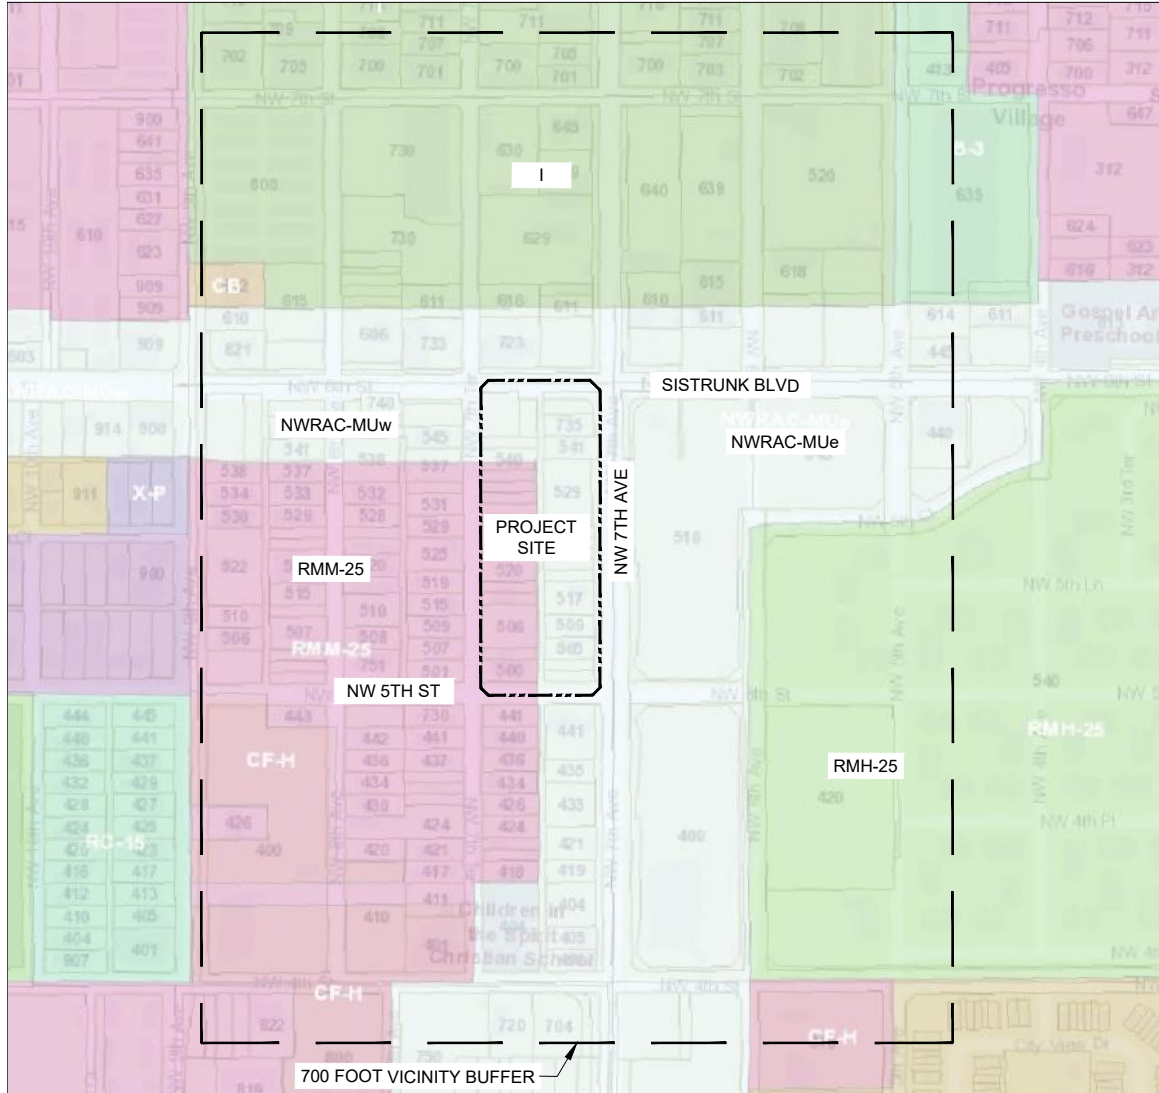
I

SISTRUNK BLVD

NWRAC-MUw

NWRAC-MUe

PROJECT SITE

NW 7TH AVE

RMM-25

NW 5TH ST

RMH-25

700 FOOT VICINITY BUFFER

CB

X-P

RMM-25

CF-H

RC-15

CF-H

CF-H

RMH-25

B-3

Progresso Village

Gospel Ar Preschool

Children of the Spirit Christian School

NW 7th St

NW 6th St

NW 5th St

NW 4th St

NW 5th Ln

NW 4th Pl

City View Dr

NW 10th Ave

NW 9th Ave

NW 8th Ave

NW 7th Ave

NW 6th Ave

NW 5th Ave

NW 4th Ave

NW 3rd Ter

702 705 709 701 700 701 700 703 702 711 711 711 707 705 707 710 711 706 712 711 700 312 413 405 647 312 624 623 616 312

900 641 635 631 627 623 909 909 610 619 800 730 730 630 629 645 640 639 520 635 618 615 610 615 611 616 611 611 614 611 445 610 621 686 733 723 909 903

914 900 740 545 541 538 537 735 541 540 529 440 536 534 530 537 533 529 532 528 531 529 525 519 515 509 507 501 520 517 509 505 510 506 522 515 510 506 507 508 751 500 540 510 911 900

446 445 440 441 436 437 432 429 428 427 424 425 420 416 417 412 413 410 405 404 401 907 443 442 441 436 437 434 430 426 400 420 421 417 424 730 441 440 436 434 426 424 418 441 435 433 421 419 404 405 411 410 401 400 420

822 720 704 750 819